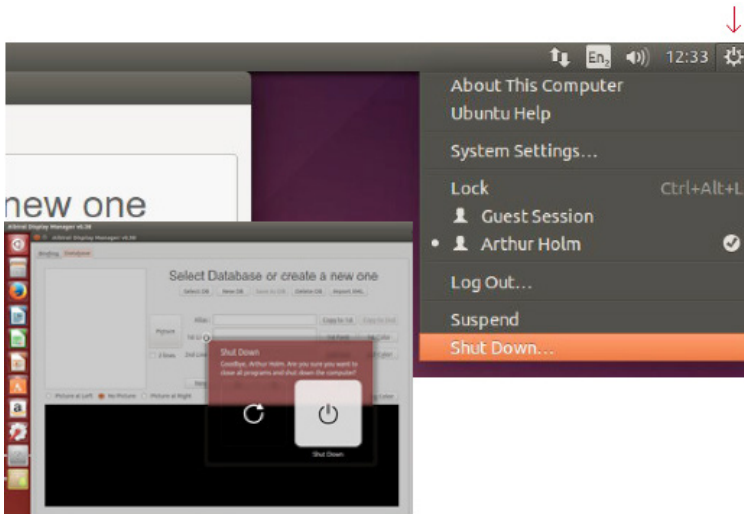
En

12:33

About This Computer
Ubuntu Help

System Settings...

Lock Ctrl+Alt+L
Guest Session
Arthur Holm

Log Out...

Suspend
Shut Down...

new one

Arbiral Display Manager v6.36

Select Database or create a new one

Select DB New DB Save to DB Delete DB Import XML

Picture

Alias

Copy to 1st

1st Li

2nd Li

2 lines

Picture at Left No Picture Picture at Right

Shut Down

Goodbye, Arthur Holm. Are you sure you want to close all programs and shut down the computer?

Shut Down